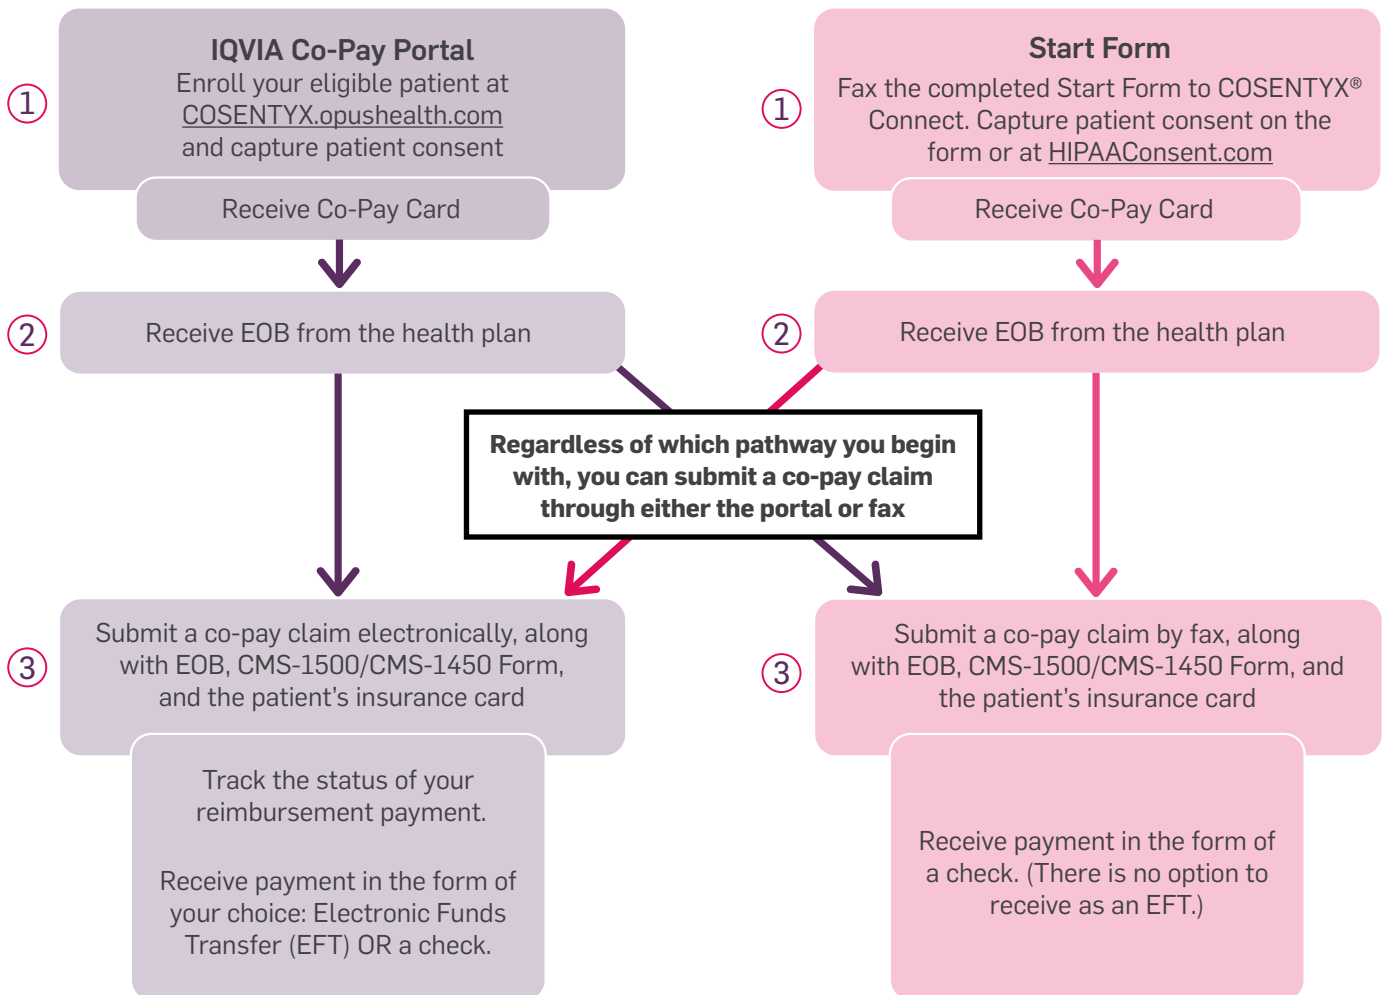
1
IQVIA Co-Pay Portal
Enroll your eligible patient at COSENTYX.opushealth.com and capture patient consent

Receive Co-Pay Card

2
Receive EOB from the health plan

3
Submit a co-pay claim electronically, along with EOB, CMS-1500/CMS-1450 Form, and the patient's insurance card

Track the status of your reimbursement payment.

Receive payment in the form of your choice: Electronic Funds Transfer (EFT) OR a check.

1
Start Form
Fax the completed Start Form to COSENTYX® Connect. Capture patient consent on the form or at HIPAAConsent.com

Receive Co-Pay Card

2
Receive EOB from the health plan

Regardless of which pathway you begin with, you can submit a co-pay claim through either the portal or fax

3
Submit a co-pay claim by fax, along with EOB, CMS-1500/CMS-1450 Form, and the patient's insurance card

Receive payment in the form of a check. (There is no option to receive as an EFT.)